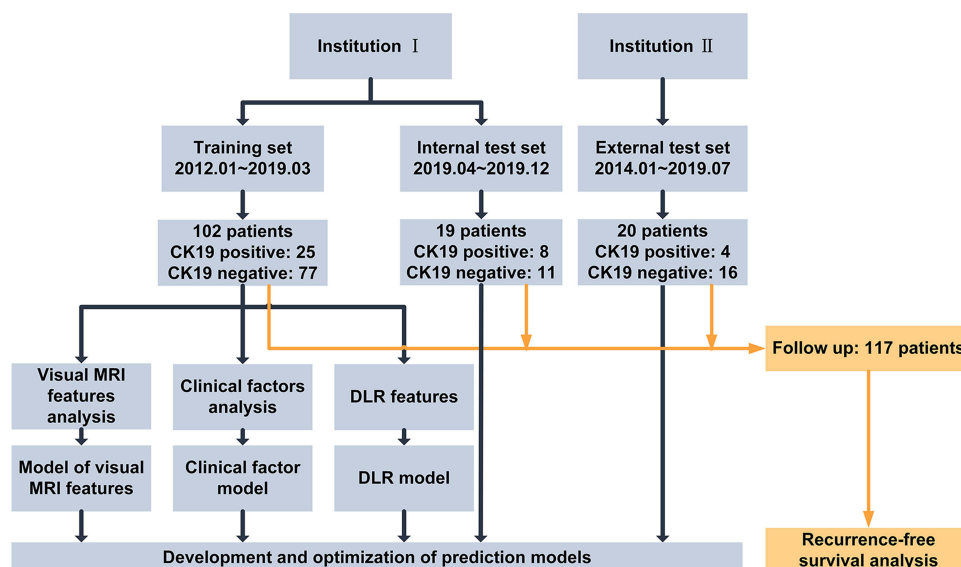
Institution Ⅰ

Institution Ⅱ

Training set
2012.01~2019.03

Internal test set
2019.04~2019.12

External test set
2014.01~2019.07

102 patients
CK19 positive: 25
CK19 negative: 77

19 patients
CK19 positive: 8
CK19 negative: 11

20 patients
CK19 positive: 4
CK19 negative: 16

Follow up: 117 patients

Visual MRI features analysis

Clinical factors analysis

DLR features

Model of visual MRI features

Clinical factor model

DLR model

Development and optimization of prediction models

Recurrence-free survival analysis